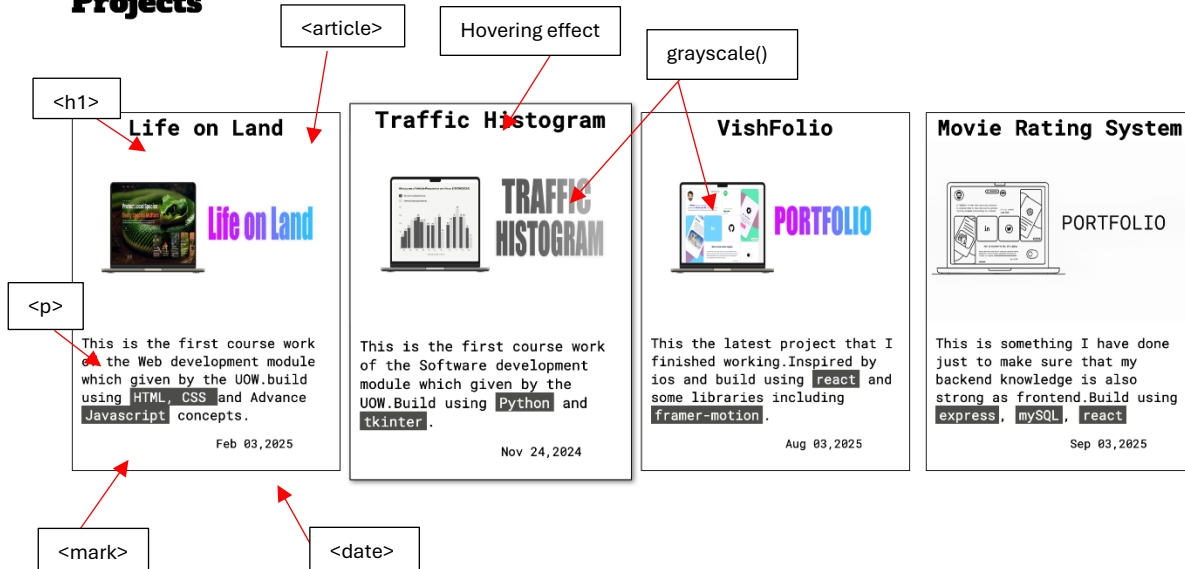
Projects

<article>

Hovering effect

grayscale()

<h1>

Life on Land

Life on Land

<p>

This is the first course work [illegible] the Web development module which given by the UOW.build using HTML, CSS and Advance Javascript concepts.

Feb 03,2025

Traffic Histogram

TRAFFIC HISTOGRAM

This is the first course work of the Software development module which given by the UOW.Build using Python and tkinter.

Nov 24,2024

VishFolio

PORTFOLIO

This the latest project that I finished working.Inspired by ios and build using react and some libraries including framer-motion.

Aug 03,2025

Movie Rating System

PORTFOLIO

This is something I have done just to make sure that my backend knowledge is also strong as frontend.Build using express, mySQL, react

Sep 03,2025

<mark>

<date>